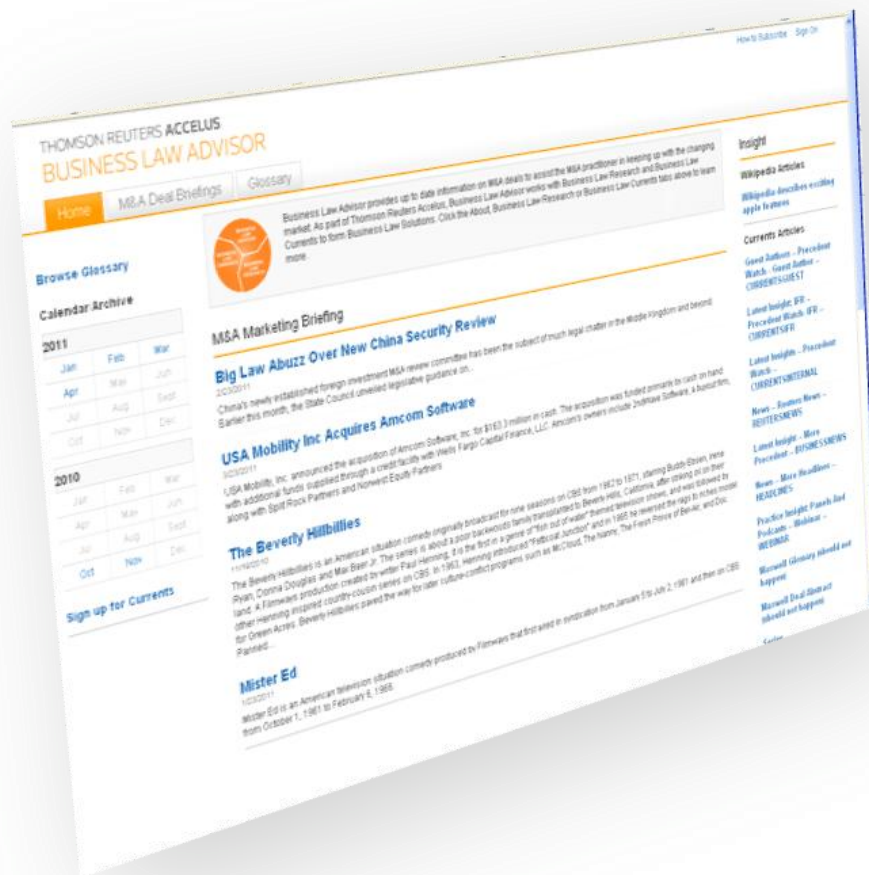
How to Subscribe   Sign On

THOMSON REUTERS ACCELUS
BUSINESS LAW ADVISOR

Home   M&A Deal Briefings   Glossary

Business Law Advisor provides up to date information on M&A deals to assist the M&A practitioner in keeping up with the changing market. As part of Thomson Reuters Accelus, Business Law Advisor works with Business Law Research and Business Law Currents to form Business Law Solutions. Click the About, Business Law Research or Business Law Currents tabs above to learn more.

Browse Glossary

Calendar Archive

2011
| Jan | Feb | Mar |
|---|---|---|
| Apr | May | Jun |
| Jul | Aug | Sept |
| Oct | Nov | Dec |

2010
| Jan | Feb | Mar |
|---|---|---|
| Apr | May | Jun |
| Jul | Aug | Sept |
| Oct | Nov | Dec |

Sign up for Currents

M&A Marketing Briefing

Big Law Abuzz Over New China Security Review
2/23/2011
China's newly established foreign investment M&A review committee has been the subject of much legal chatter in the Middle Kingdom and beyond. Earlier this month, the State Council unveiled legislative guidance on...

USA Mobility Inc Acquires Amcom Software
3/23/2011
USA Mobility, Inc. announced the acquisition of Amcom Software, Inc. for $163.3 million in cash. The acquisition was funded primarily by cash on hand with additional funds supplied through a credit facility with Wells Fargo Capital Finance, LLC. Amcom's owners include 2ndWave Software, a buyout firm, along with Split Rock Partners and Norwest Equity Partners

The Beverly Hillbillies
11/16/2010
The Beverly Hillbillies is an American situation comedy originally broadcast for nine seasons on CBS from 1962 to 1971, starring Buddy Ebsen, Irene Ryan, Donna Douglas and Max Baer Jr. The series is about a poor backwoods family transplanted to Beverly Hills, California, after striking oil on their land. A Filmways production created by writer Paul Henning, it is the first in a genre of "fish out of water" themed television shows, and was followed by other Henning inspired country-cousin series on CBS. In 1963, Henning introduced "Petticoat Junction" and in 1965 he reversed the rags to riches model for Green Acres. Beverly Hillbillies paved the way for later culture-conflict programs such as McCloud, The Nanny, The Fresh Prince of Bel-Air, and Doc. Planned...

Mister Ed
1/23/2011
Mister Ed is an American television situation comedy produced by Filmways that first aired in syndication from January 5 to July 2, 1961 and then on CBS from October 1, 1961 to February 6, 1966.

Insight

Wikipedia Articles

Wikipedia describes exciting apple features

Currents Articles

Guest Authors – Precedent Watch - Guest Author – CURRENTSGUEST

Latest Insight: IFR – Precedent Watch: IFR – CURRENTSIFR

Latest Insights – Precedent Watch – CURRENTSINTERNAL

News – Reuters News – REUTERSNEWS

Latest Insight – More Precedent – BUSINESSNEWS

News – More Headlines – HEADLINES

Practice Insight: Panels And Podcasts – Webinar – WEBINAR

Maxwell Glossary should not happen

Maxwell Deal Abstract should not happen

Series